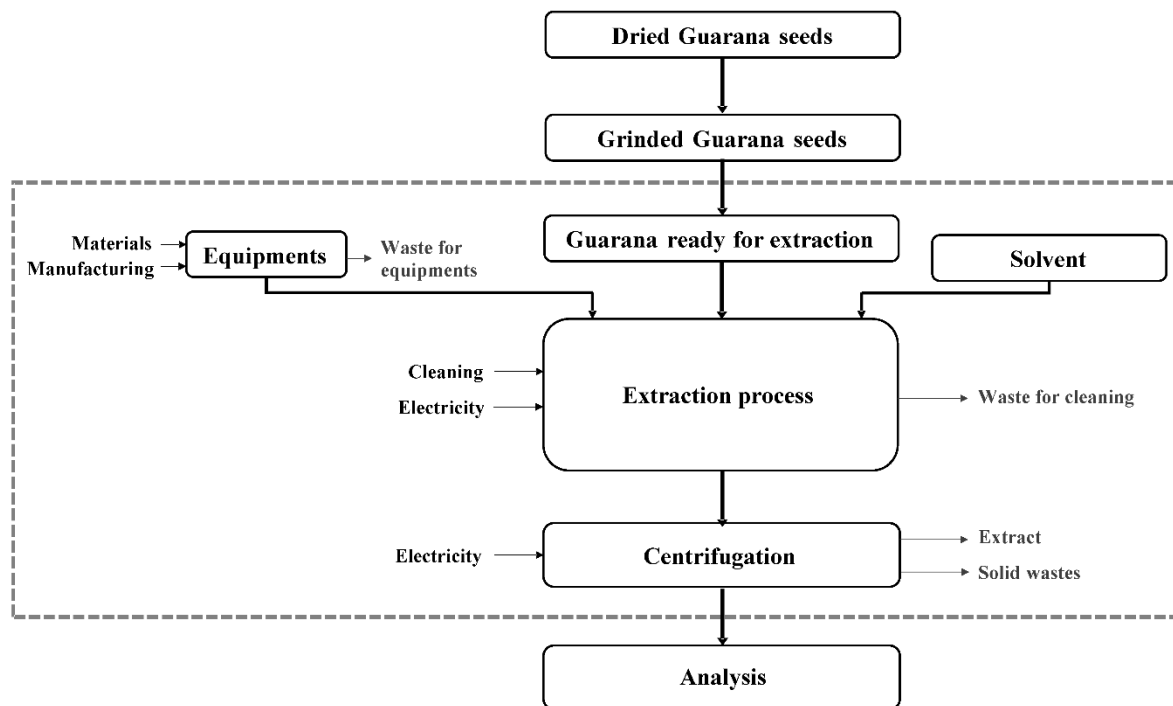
Dried Guarana seeds

Grinded Guarana seeds

Materials
Manufacturing

Equipments

Waste for equipments

Guarana ready for extraction

Solvent

Cleaning
Electricity

Extraction process

Waste for cleaning

Electricity

Centrifugation

Extract
Solid wastes

Analysis